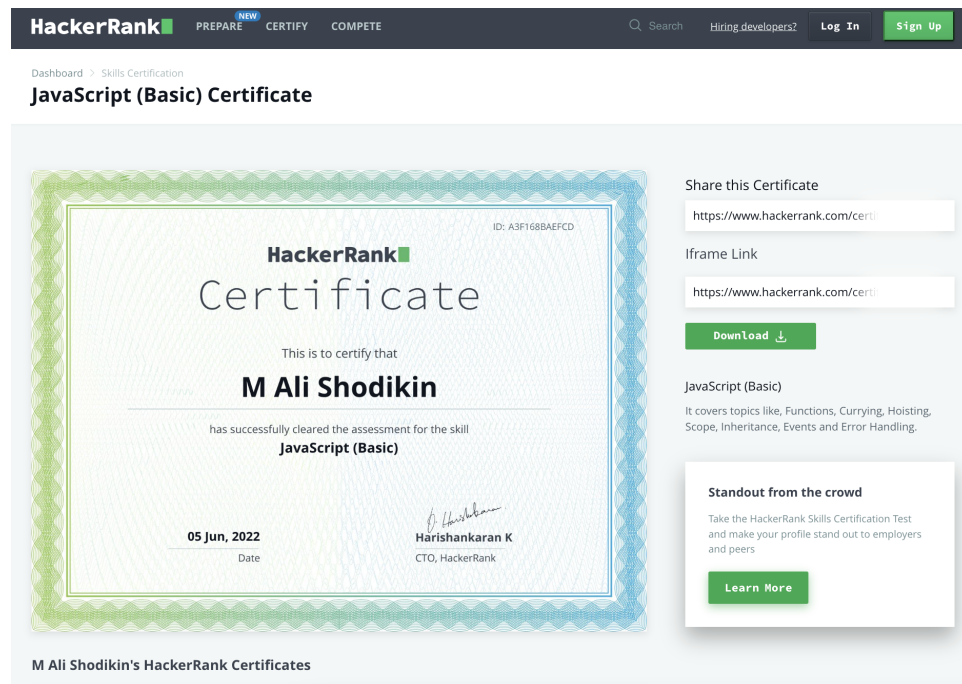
HackerRank PREPARE NEW CERTIFY COMPETE Search Hiring developers? Log In Sign Up

Dashboard > Skills Certification

JavaScript (Basic) Certificate

ID: A3F168BAEFCD

HackerRank

Certificate

This is to certify that

M Ali Shodikin

has successfully cleared the assessment for the skill

JavaScript (Basic)

05 Jun, 2022
Date

Harishankaran K
CTO, HackerRank

Share this Certificate

https://www.hackerrank.com/cert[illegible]

Iframe Link

https://www.hackerrank.com/cert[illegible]

Download

JavaScript (Basic)

It covers topics like, Functions, Currying, Hoisting, Scope, Inheritance, Events and Error Handling.

Standout from the crowd

Take the HackerRank Skills Certification Test and make your profile stand out to employers and peers

Learn More

M Ali Shodikin's HackerRank Certificates